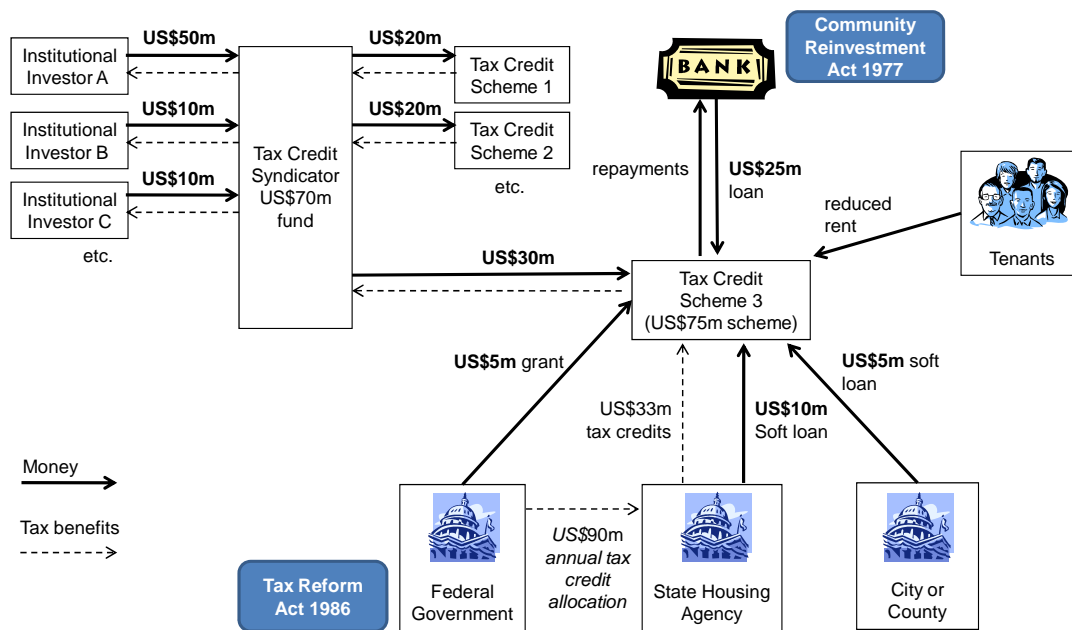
Institutional Investor A

US$50m

Institutional Investor B

US$10m

Institutional Investor C

US$10m

etc.

Tax Credit Syndicator US$70m fund

US$20m

Tax Credit Scheme 1

US$20m

Tax Credit Scheme 2

etc.

BANK

Community Reinvestment Act 1977

repayments

US$25m loan

reduced rent

Tenants

US$30m

Tax Credit Scheme 3 (US$75m scheme)

US$5m grant

US$33m tax credits

US$10m Soft loan

US$5m soft loan

Money

Tax benefits

Federal Government

US$90m annual tax credit allocation

State Housing Agency

City or County

Tax Reform Act 1986